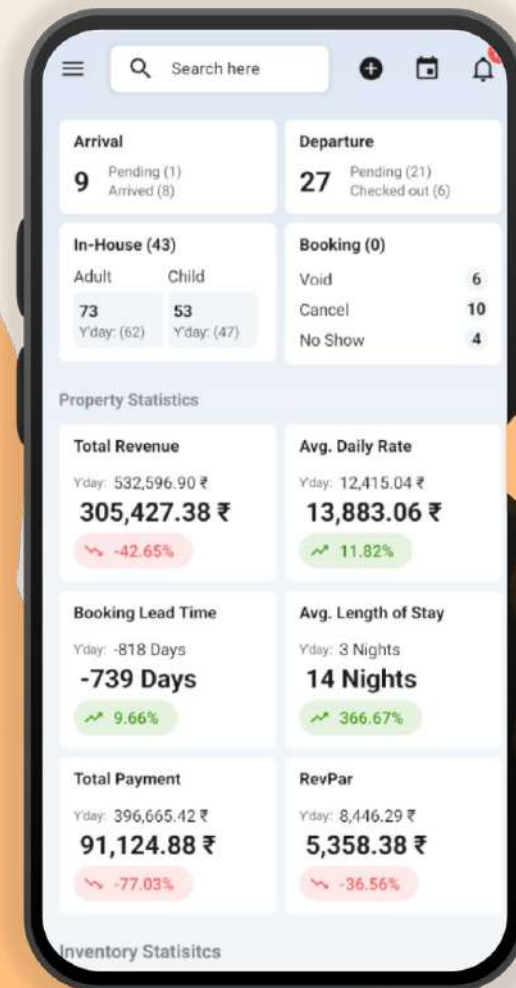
Search here

Arrival
9 Pending (1) Arrived (8)

Departure
27 Pending (21) Checked out (6)

In-House (43)
Adult Child
73 Y'day: (62)
53 Y'day: (47)

Booking (0)
Void 6
Cancel 10
No Show 4

Property Statistics

Total Revenue
Y'day: 532,596.90 ₹
305,427.38 ₹
-42.65%

Avg. Daily Rate
Y'day: 12,415.04 ₹
13,883.06 ₹
11.82%

Booking Lead Time
Y'day: -818 Days
-739 Days
9.66%

Avg. Length of Stay
Y'day: 3 Nights
14 Nights
366.67%

Total Payment
Y'day: 396,665.42 ₹
91,124.88 ₹
-77.03%

RevPar
Y'day: 8,446.29 ₹
5,358.38 ₹
-36.56%

Inventory Statisitcs